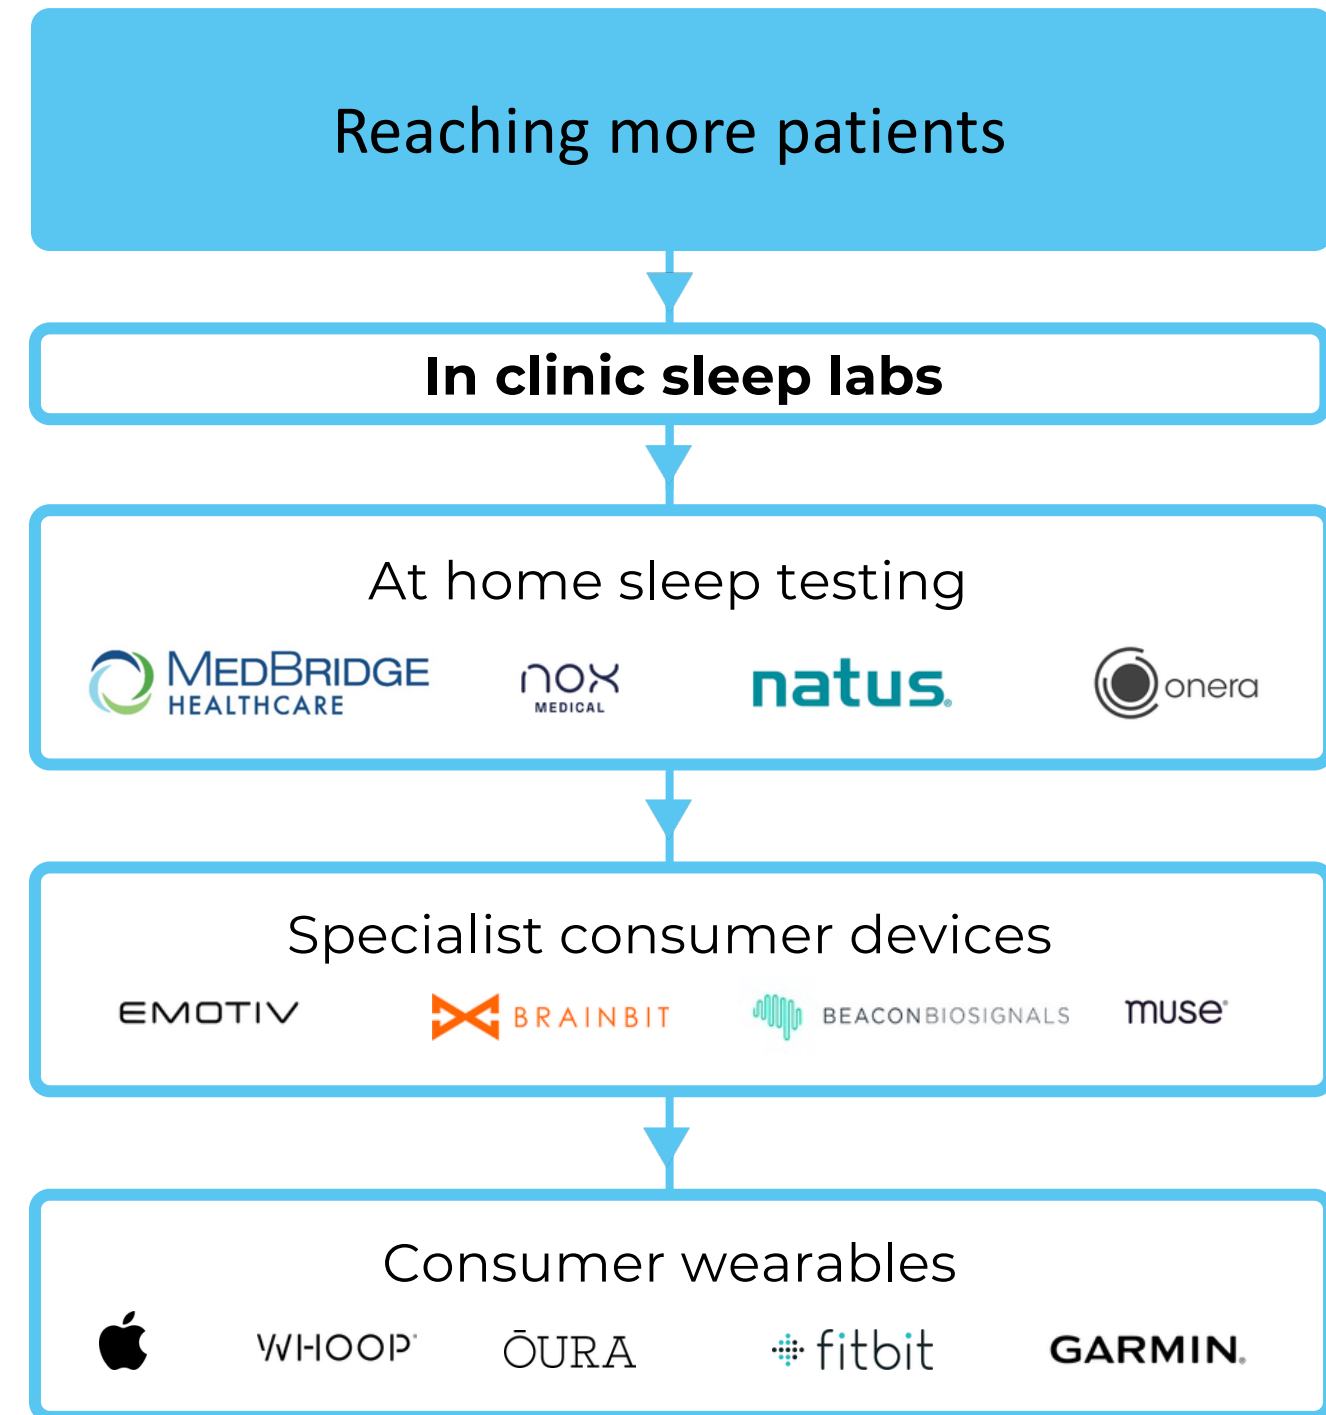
Reaching more patients

In clinic sleep labs

At home sleep testing

MEDBRIDGE HEALTHCARE

nox MEDICAL

natus.

onera

Specialist consumer devices

EMOTIV

BRAINBIT

BEACONBIOSIGNALS

muse

Consumer wearables

WHOOP

ŌURA

fitbit

GARMIN.